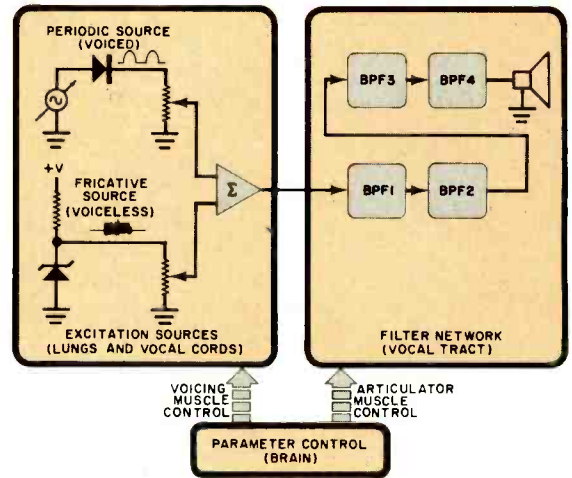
PERIODIC SOURCE (VOICED)

+V

FRICATIVE SOURCE (VOICELESS)

$\Sigma$

EXCITATION SOURCES (LUNGS AND VOCAL CORDS)

BPF3

BPF4

BPF1

BPF2

FILTER NETWORK (VOCAL TRACT)

VOICING MUSCLE CONTROL

ARTICULATOR MUSCLE CONTROL

PARAMETER CONTROL (BRAIN)